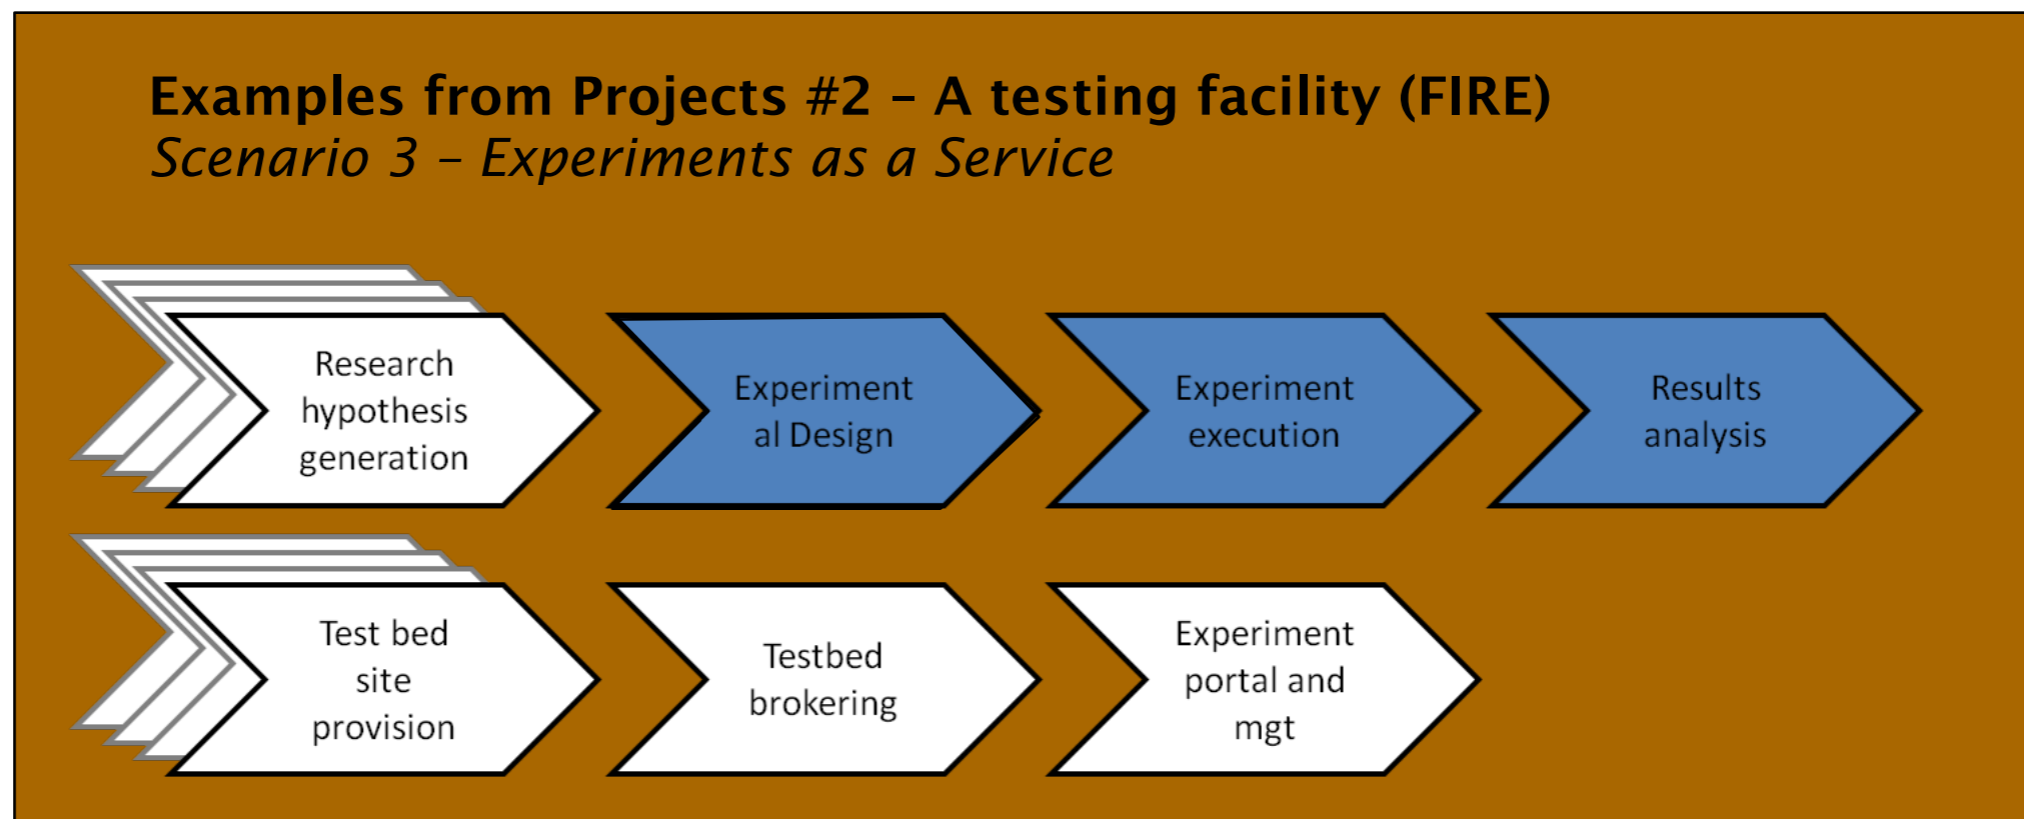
Examples from Projects #2 – A testing facility (FIRE)
Scenario 3 – Experiments as a Service

Research hypothesis generation

Experiment al Design

Experiment execution

Results analysis

Test bed site provision

Testbed brokering

Experiment portal and mgt